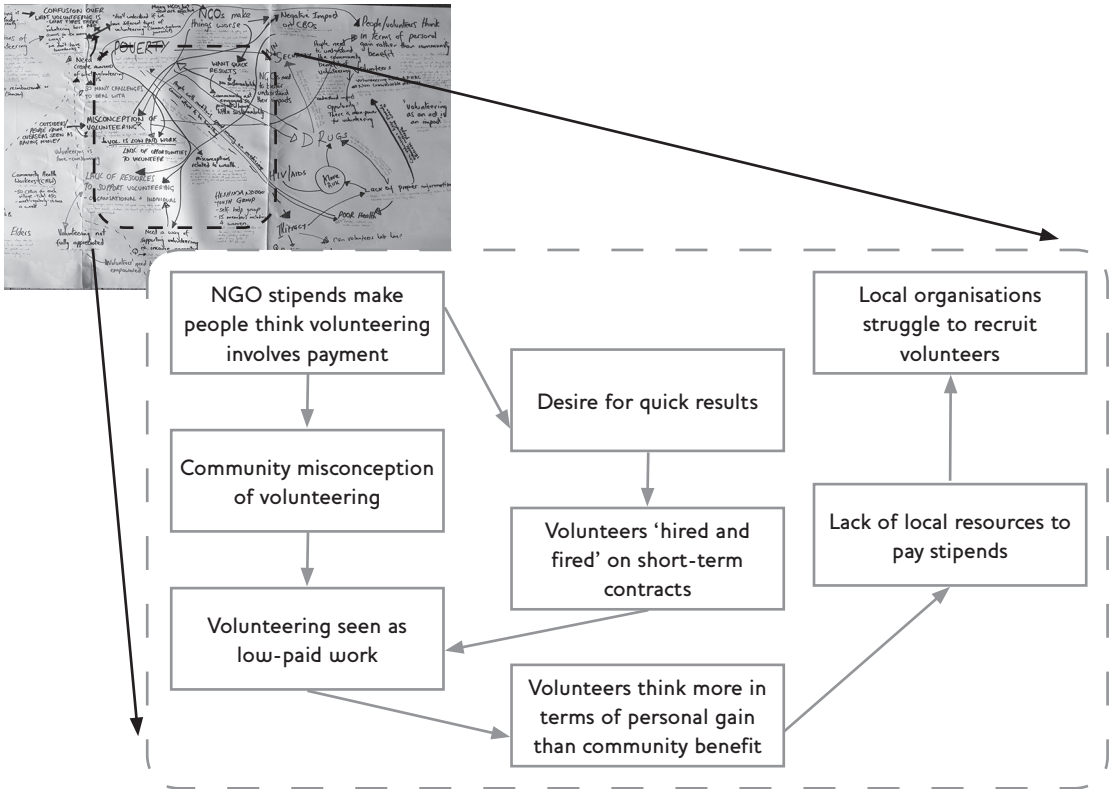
CONFUSION OVER WHAT VOLUNTEERING IS

NGOs make things worse

Negative Impact on CBOs

People/volunteers think in terms of personal gain rather than community benefit

POVERTY

WANT QUICK RESULTS

MISCONCEPTION OF VOLUNTEERING

VOL. IS LOW PAID WORK

LACK OF OPPORTUNITY TO VOLUNTEER

LACK OF RESOURCES TO SUPPORT VOLUNTEERING

DRUGS

HIV/AIDS

POOR Health

Elders

Volunteering not fully appreciated

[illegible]

NGO stipends make people think volunteering involves payment

Community misconception of volunteering

Volunteering seen as low-paid work

Desire for quick results

Volunteers 'hired and fired' on short-term contracts

Volunteers think more in terms of personal gain than community benefit

Local organisations struggle to recruit volunteers

Lack of local resources to pay stipends